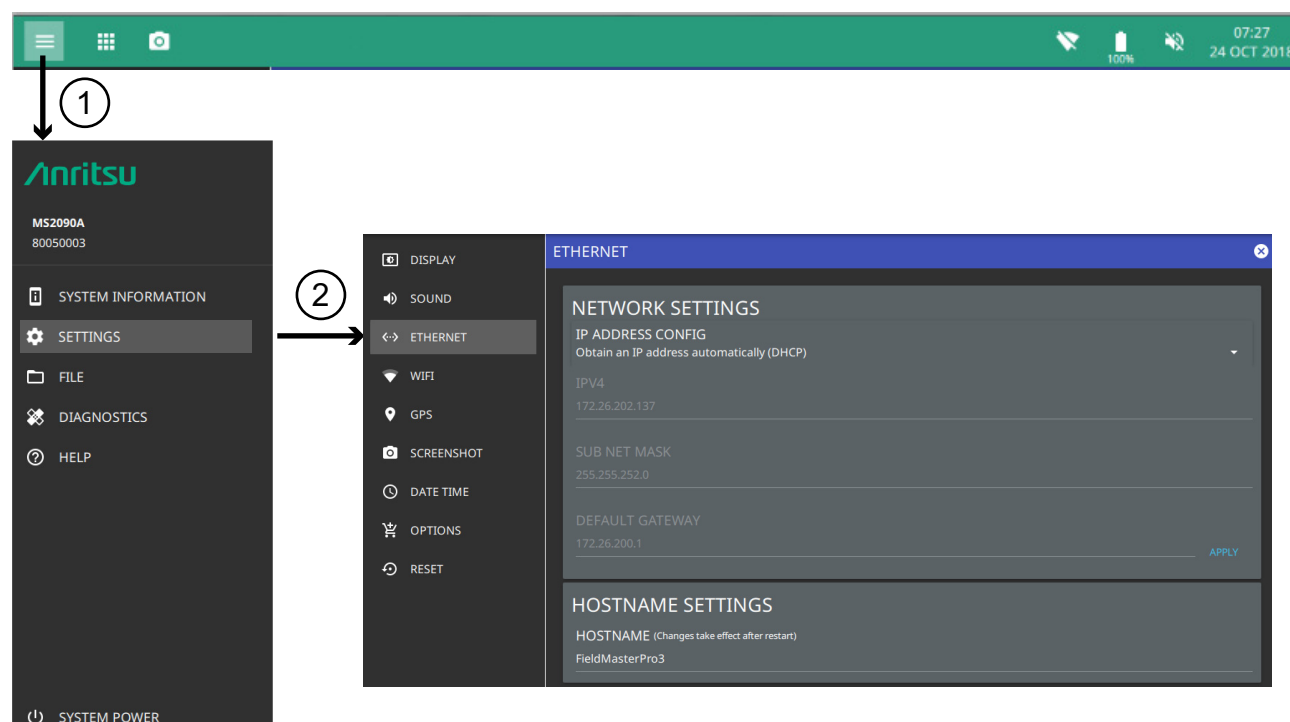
100%

07:27
24 OCT 2018

1

Anritsu

MS2090A
80050003

SYSTEM INFORMATION
SETTINGS
FILE
DIAGNOSTICS
HELP

SYSTEM POWER

2

DISPLAY
SOUND
ETHERNET
WIFI
GPS
SCREENSHOT
DATE TIME
OPTIONS
RESET

ETHERNET

NETWORK SETTINGS

IP ADDRESS CONFIG
Obtain an IP address automatically (DHCP)

IPV4
172.26.202.137

SUB NET MASK
255.255.252.0

DEFAULT GATEWAY
172.26.200.1

APPLY

HOSTNAME SETTINGS

HOSTNAME (Changes take effect after restart)
FieldMasterPro3